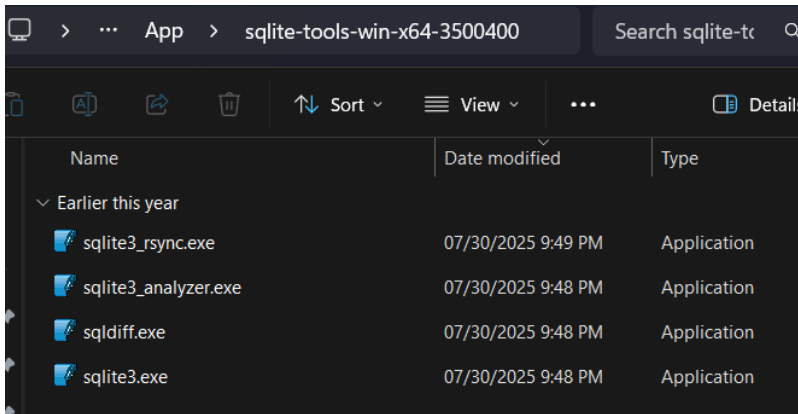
> ··· App > sqlite-tools-win-x64-3500400

Search sqlite-tc

Sort

View

···

Details

| Name | Date modified | Type |
|---|---|---|
| Earlier this year | | |
| sqlite3_rsync.exe | 07/30/2025 9:49 PM | Application |
| sqlite3_analyzer.exe | 07/30/2025 9:48 PM | Application |
| sqldiff.exe | 07/30/2025 9:48 PM | Application |
| sqlite3.exe | 07/30/2025 9:48 PM | Application |